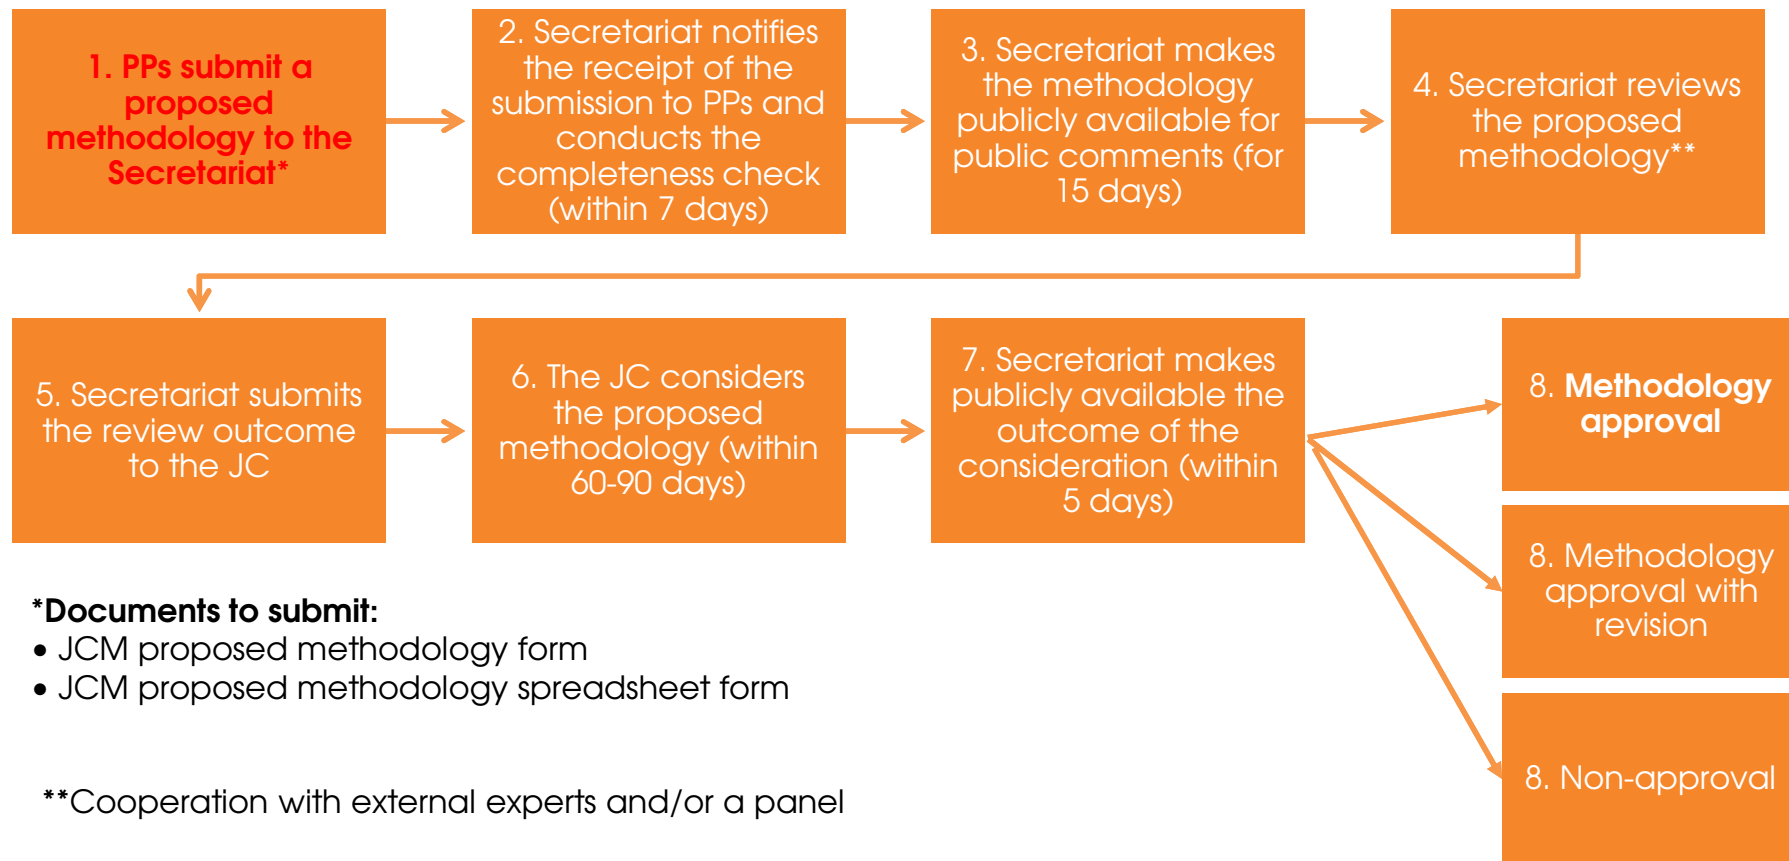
1. PPs submit a proposed methodology to the Secretariat*

2. Secretariat notifies the receipt of the submission to PPs and conducts the completeness check (within 7 days)

3. Secretariat makes the methodology publicly available for public comments (for 15 days)

4. Secretariat reviews the proposed methodology**

5. Secretariat submits the review outcome to the JC

6. The JC considers the proposed methodology (within 60-90 days)

7. Secretariat makes publicly available the outcome of the consideration (within 5 days)

8. Methodology approval

8. Methodology approval with revision

8. Non-approval

*Documents to submit:
• JCM proposed methodology form
• JCM proposed methodology spreadsheet form

**Cooperation with external experts and/or a panel